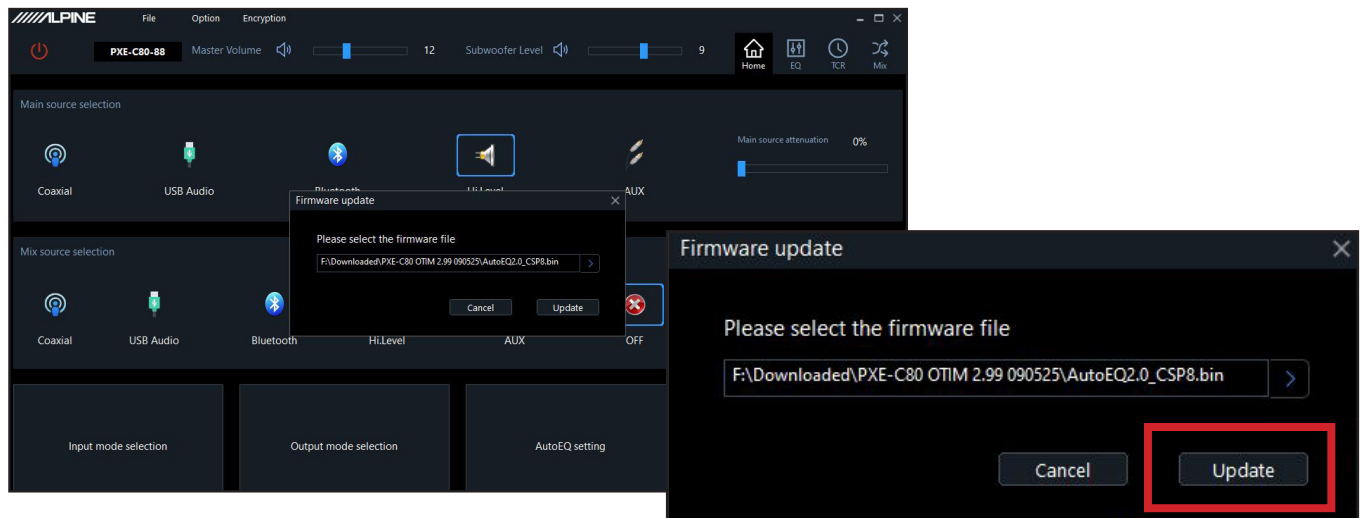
ALPINE File Option Encryption

PXE-C80-88 Master Volume 12 Subwoofer Level 9

Home EQ TCR Mix

Main source selection

Coaxial USB Audio Bluetooth Hi.Level AUX

Main source attenuation 0%

Mix source selection

Coaxial USB Audio Bluetooth Hi.Level AUX OFF

Input mode selection Output mode selection AutoEQ setting

Firmware update

Please select the firmware file

F:\Downloaded\PXE-C80 OTIM 2.99 090525\AutoEQ2.0_CSP8.bin

Cancel Update

Firmware update

Please select the firmware file

F:\Downloaded\PXE-C80 OTIM 2.99 090525\AutoEQ2.0_CSP8.bin

Cancel Update